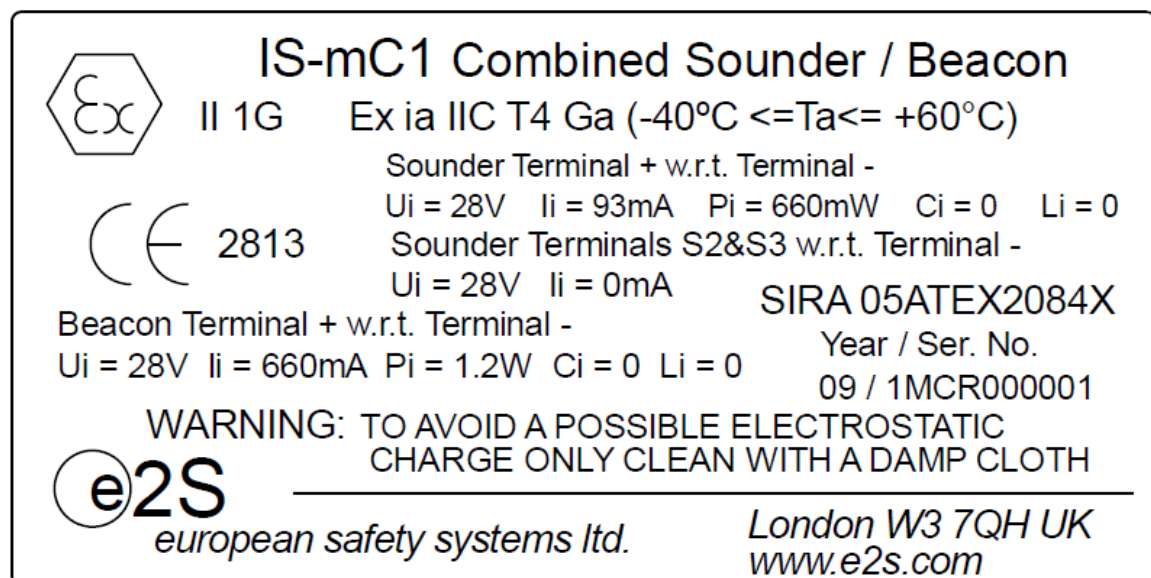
Ex

IS-mC1 Combined Sounder / Beacon

II 1G Ex ia IIC T4 Ga (-40ºC <=Ta<= +60°C)

Sounder Terminal + w.r.t. Terminal -
Ui = 28V Ii = 93mA Pi = 660mW Ci = 0 Li = 0

CE 2813

Sounder Terminals S2&S3 w.r.t. Terminal -
Ui = 28V Ii = 0mA

SIRA 05ATEX2084X

Beacon Terminal + w.r.t. Terminal -
Ui = 28V Ii = 660mA Pi = 1.2W Ci = 0 Li = 0

Year / Ser. No.
09 / 1MCR000001

WARNING: TO AVOID A POSSIBLE ELECTROSTATIC CHARGE ONLY CLEAN WITH A DAMP CLOTH

e2S

european safety systems ltd.

London W3 7QH UK
www.e2s.com